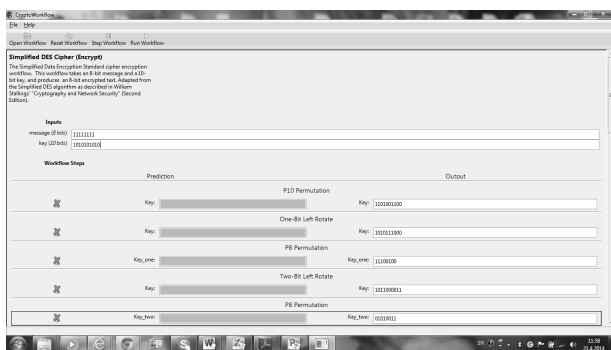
CryptoWorkflow
File Help
Open Workflow Reset Workflow Step Workflow Run Workflow

Simplified DES Cipher (Encrypt)
The Simplified Data Encryption Standard cipher encryption workflow. This workflow takes an 8-bit message and a 10-bit key, and produces an 8-bit encrypted text. Adapted from the Simplified DES algorithm as described in William Stallings' "Cryptography and Network Security" (Second Edition).

Inputs
message (8 bits) 11111111
key (10 bits) 1010101010

Workflow Steps
Prediction Output

P10 Permutation
Key: Key: 1001001100

One-Bit Left Rotate
Key: Key: 1010111000

P8 Permutation
Key_one: Key_one: 11100100

Two-Bit Left Rotate
Key: Key: 1011000011

P8 Permutation
Key_two: Key_two: 01010011

11:58
29.4.2014